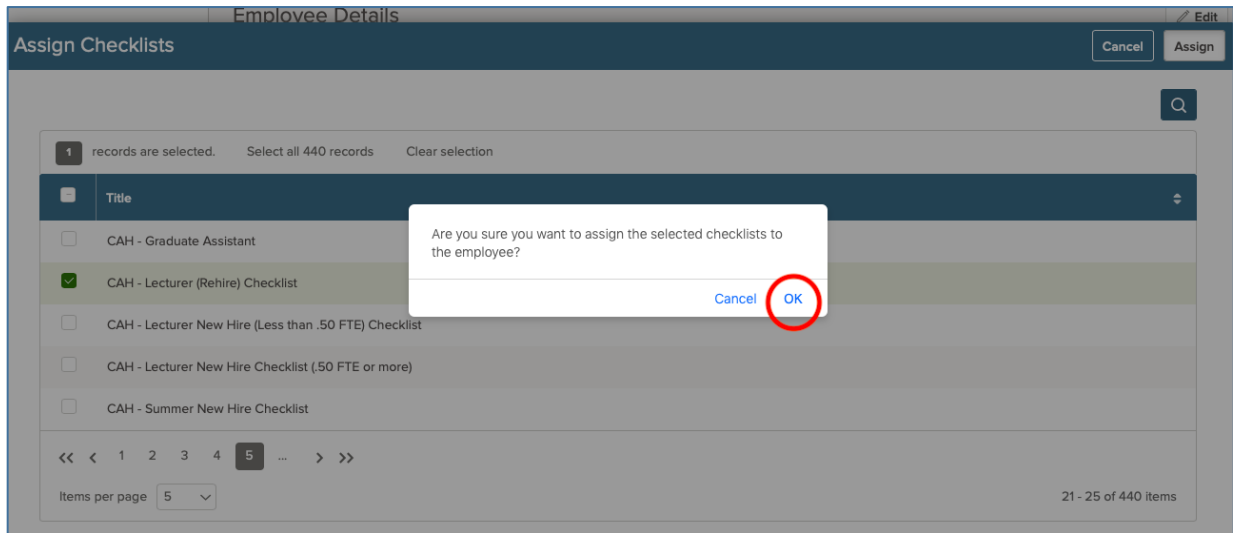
Employee Details

Edit

Assign Checklists

Cancel

Assign

1 records are selected. Select all 440 records Clear selection

| | Title |
|---|---|
| | CAH - Graduate Assistant |
| ✓ | CAH - Lecturer (Rehire) Checklist |
| | CAH - Lecturer New Hire (Less than .50 FTE) Checklist |
| | CAH - Lecturer New Hire Checklist (.50 FTE or more) |
| | CAH - Summer New Hire Checklist |

Are you sure you want to assign the selected checklists to the employee?

Cancel OK

<< < 1 2 3 4 5 ... > >>

Items per page 5

21 - 25 of 440 items